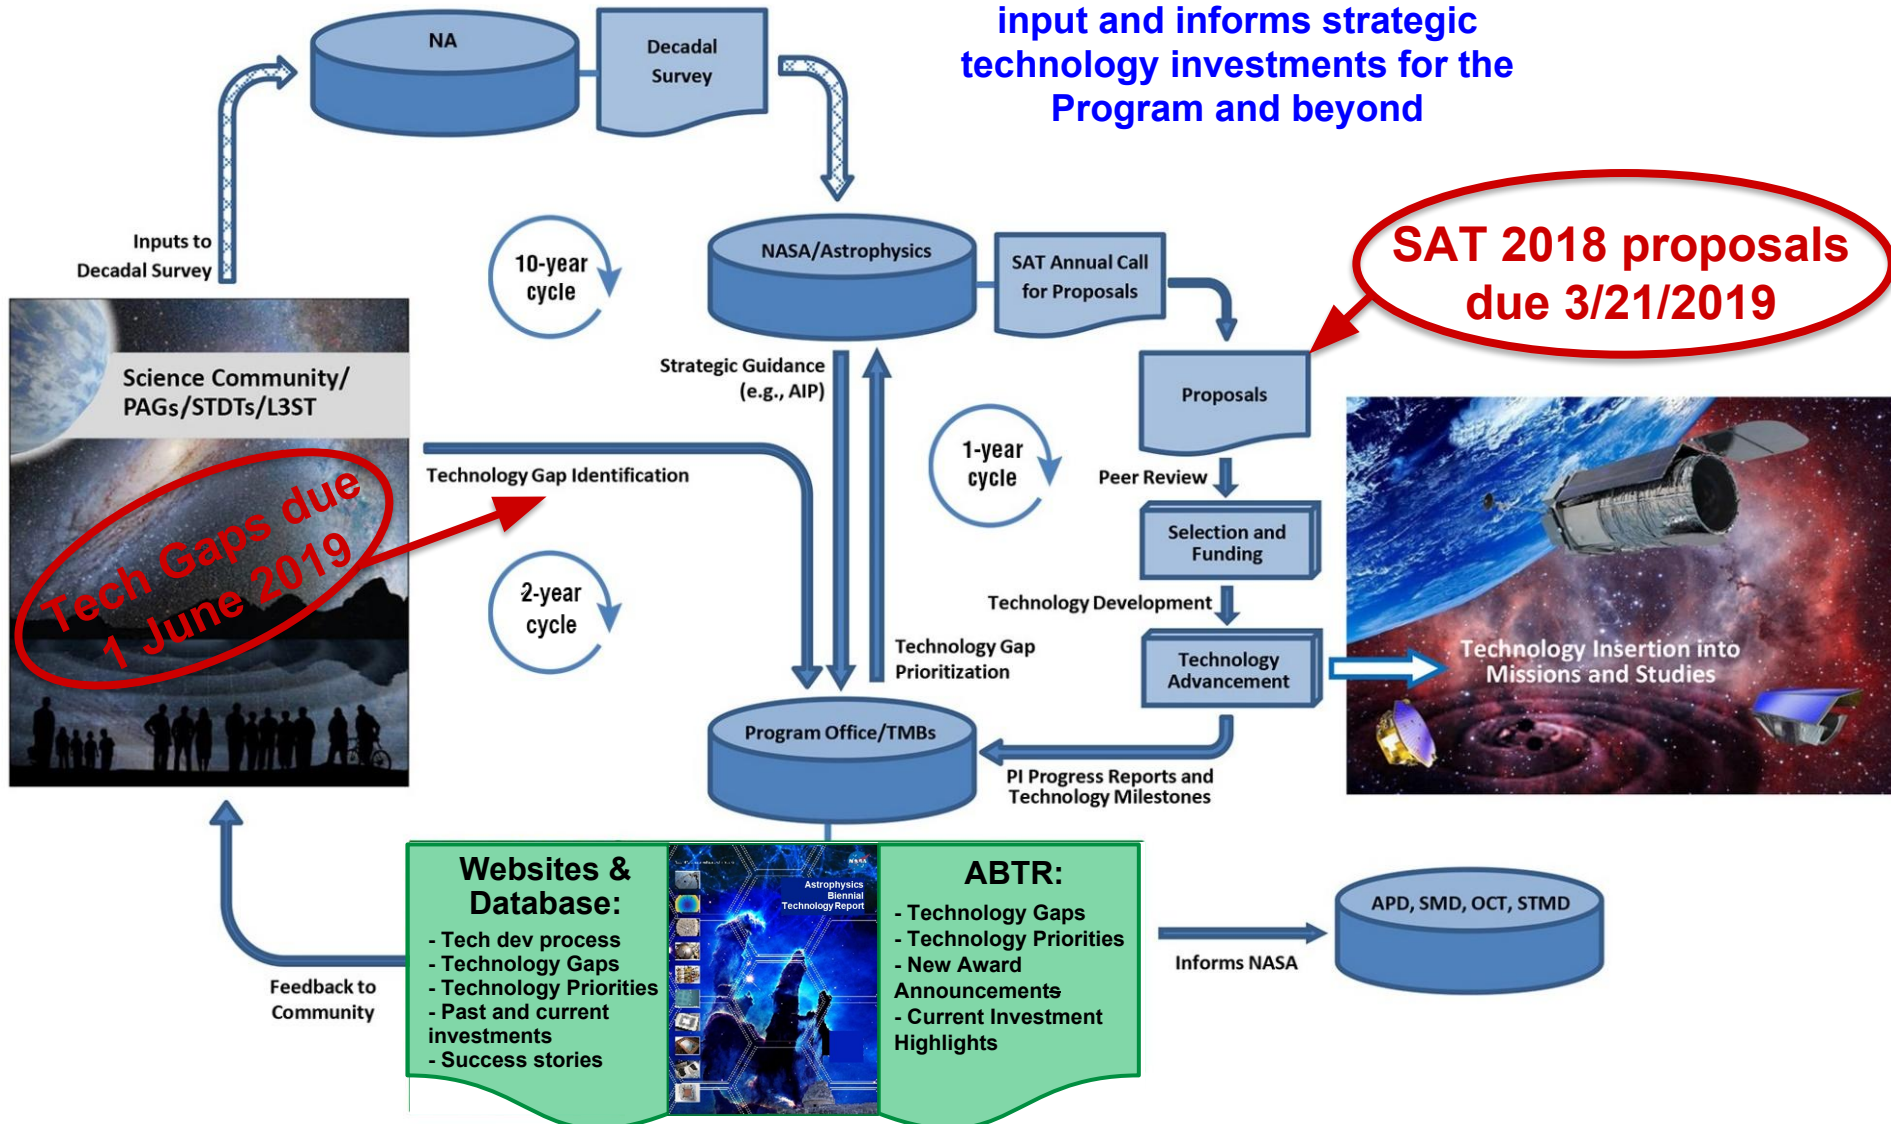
input and informs strategic technology investments for the Program and beyond

NA

Decadal Survey

Inputs to Decadal Survey

10-year cycle

NASA/Astrophysics

SAT Annual Call for Proposals

SAT 2018 proposals due 3/21/2019

Science Community/ PAGs/STDTs/L3ST

Tech Gaps due 1 June 2019

Strategic Guidance (e.g., AIP)

Proposals

Technology Gap Identification

1-year cycle

Peer Review

Selection and Funding

2-year cycle

Technology Development

Technology Gap Prioritization

Technology Advancement

Technology Insertion into Missions and Studies

Program Office/TMBs

PI Progress Reports and Technology Milestones

Websites & Database:
- Tech dev process
- Technology Gaps
- Technology Priorities
- Past and current investments
- Success stories

Astrophysics Biennial Technology Report

ABTR:
- Technology Gaps
- Technology Priorities
- New Award Announcements
- Current Investment Highlights

APD, SMD, OCT, STMD

Informs NASA

Feedback to Community